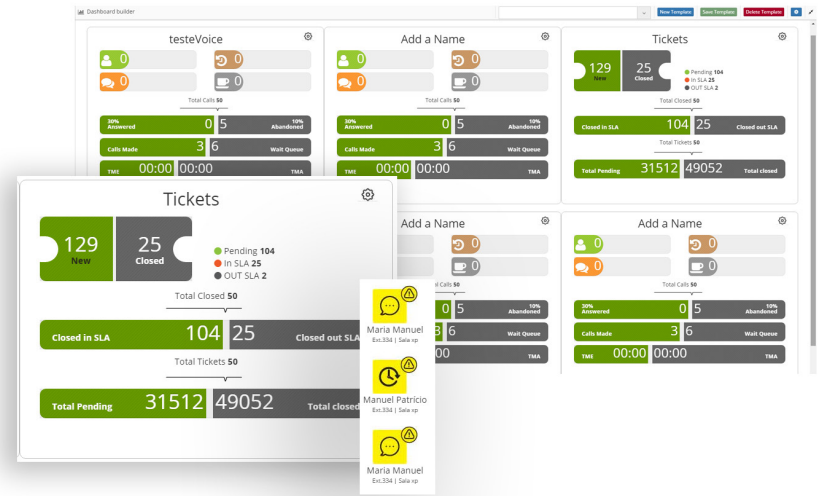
Dashboard builder

New Template Save Template Delete Template

testeVoice

0 0
0 0

Total Calls 50

30% Answered 0 5 10% Abandoned

Calls Made 3 6 Wait Queue

TME 00:00 00:00 TMA

Add a Name

0 0
0 0

Total Calls 50

30% Answered 0 5 10% Abandoned

Calls Made 3 6 Wait Queue

TME 00:00 00:00 TMA

Tickets

129 New 25 Closed

Pending 104
In SLA 25
OUT SLA 2

Total Closed 50

Closed in SLA 104 25 Closed out SLA

Total Tickets 50

Total Pending 31512 49052 Total closed

Tickets

129 New 25 Closed

Pending 104
In SLA 25
OUT SLA 2

Total Closed 50

Closed in SLA 104 25 Closed out SLA

Total Tickets 50

Total Pending 31512 49052 Total closed

Add a Name

0
0

tal Calls 50

0 5 10% Abandoned

3 6 Wait Queue

00 TMA

Maria Manuel
Ext.334 | Sala xp

Manuel Patrício
Ext.334 | Sala xp

Maria Manuel
Ext.334 | Sala xp

Add a Name

0 0
0 0

Total Calls 50

30% Answered 0 5 10% Abandoned

Calls Made 3 6 Wait Queue

TME 00:00 00:00 TMA